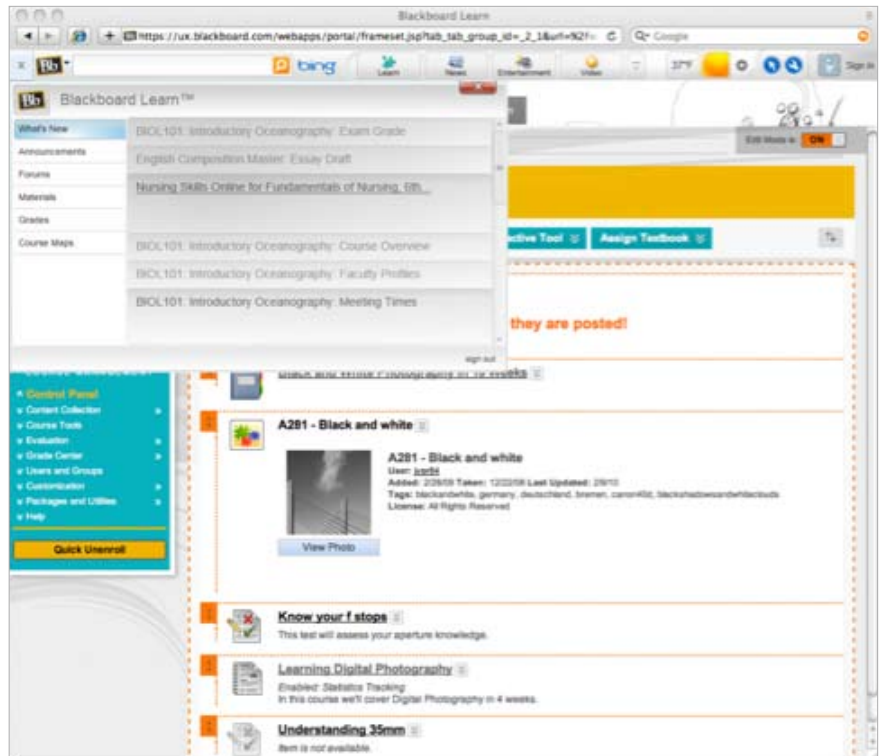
Blackboard Learn

https://ux.blackboard.com/webapps/portal/frameset.jsp?tab_tab_group_id=_2_1&url=%2F

Q- Google

Bb

bing

Learn

News

Entertainment

Video

37°F

Sign in

Blackboard Learn™

What's New

Announcements

Forums

Materials

Grades

Course Maps

BIOL101: Introductory Oceanography: Exam Grade

English Composition Master: Essay Draft

Nursing Skills Online for Fundamentals of Nursing, 6th...

BIOL101: Introductory Oceanography: Course Overview

BIOL101: Introductory Oceanography: Faculty Profiles

BIOL101: Introductory Oceanography: Meeting Times

sign out

Edit Mode is: ON

ctive Tool

Assign Textbook

they are posted!

Black and White Photography in 10 weeks

Control Panel

Content Collection

Course Tools

Evaluation

Grade Center

Users and Groups

Customization

Packages and Utilities

Help

Quick Unenroll

A281 - Black and white

A281 - Black and white

User: jcerf4

Added: 2/26/09 Taken: 12/22/08 Last Updated: 2/9/10

Tags: blackandwhite, germany, deutschland, bremen, canon40d, blackshadowsandwhiteclouds

License: All Rights Reserved

View Photo

Know your f stops

This test will assess your aperture knowledge.

Learning Digital Photography

Enabled: Statistics Tracking

In this course we'll cover Digital Photography in 4 weeks.

Understanding 35mm

Item is not available.